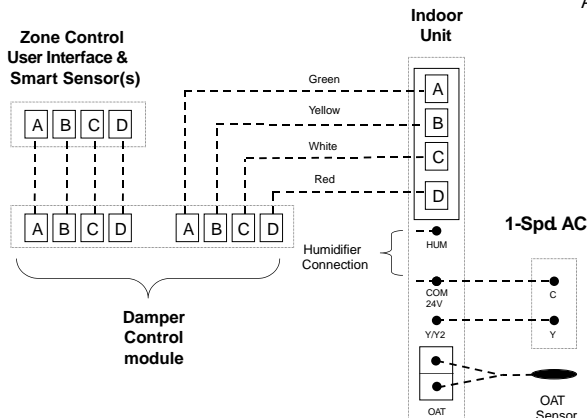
Zone Control User Interface & Smart Sensor(s)

A B C D

A B C D A B C D

Damper Control module

Green

Yellow

White

Red

Indoor Unit

A

B

C

D

HUM

Humidifier Connection

COM 24V

Y/Y2

OAT

1-Spd. AC

C

Y

OAT Sensor